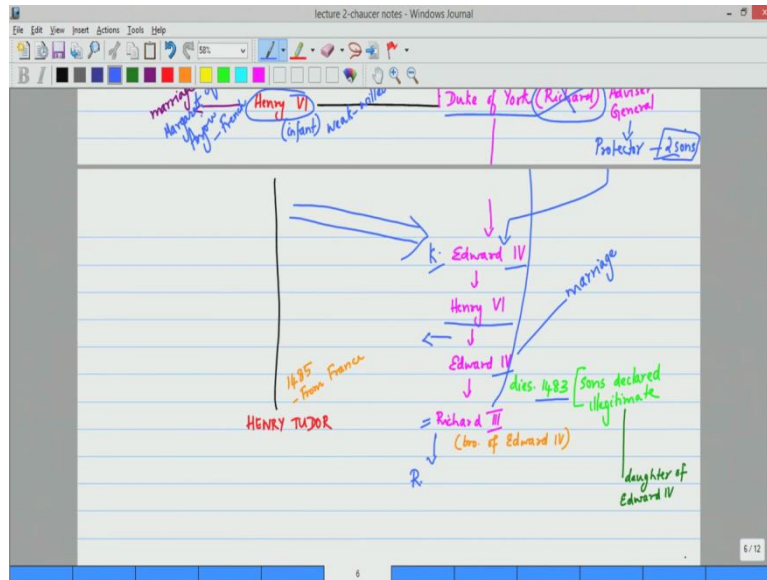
lecture 2-chaucer notes - Windows Journal

File Edit View Insert Actions Tools Help

50%

marriage
Margaret of Anjou - French
Henry VI
(infant) weak-willed
Duke of York (Richard)
Adviser General
Protector - 2 sons

K. Edward IV
Henry VI
marriage
Edward IV
dies. 1483
Sons declared illegitimate
1485 - from France
HENRY TUDOR
Richard III
(bro. of Edward IV)
R
daughter of Edward IV

6/12

6